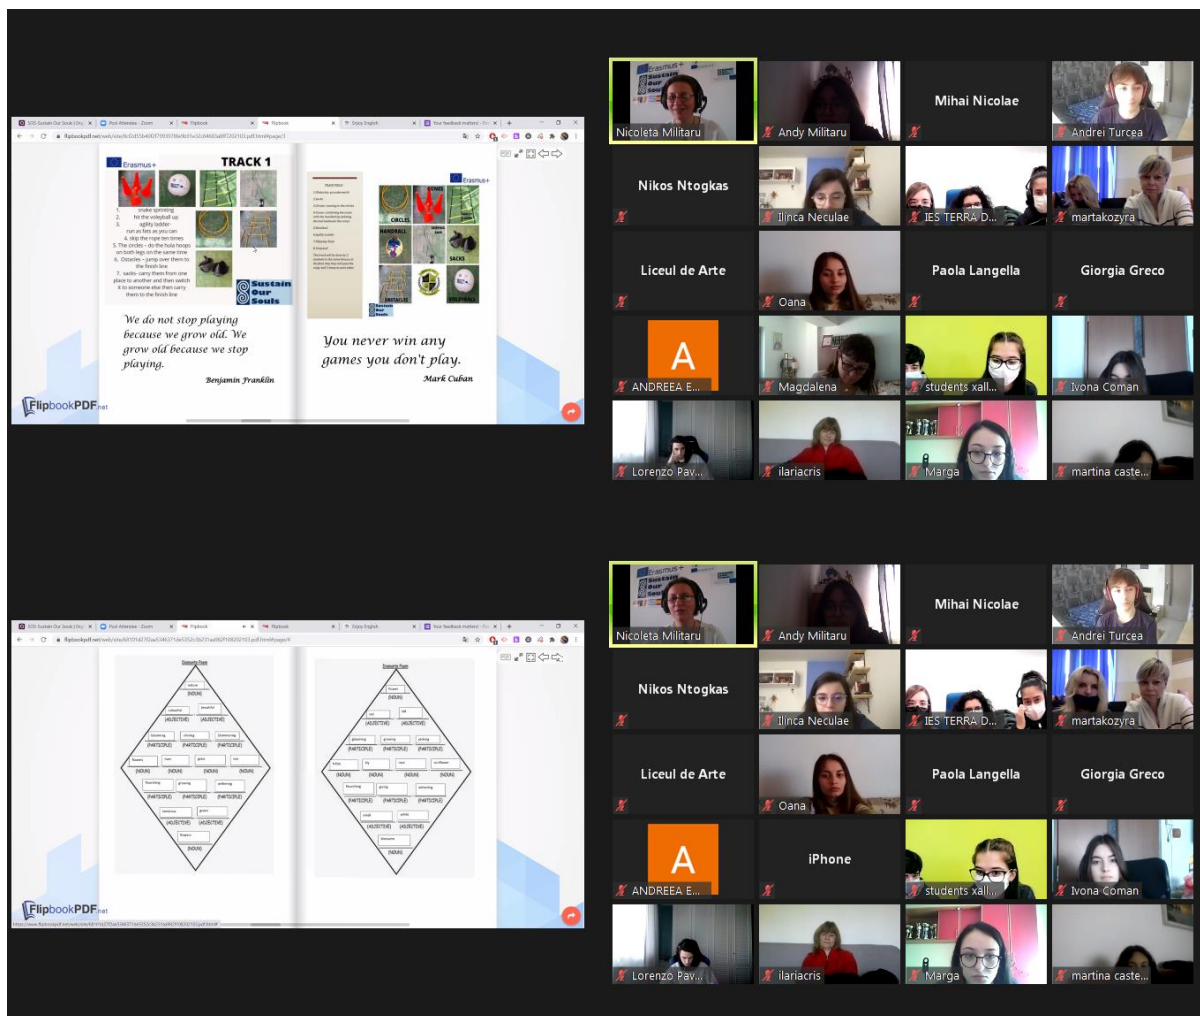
Erasmus+

TRACK 1

1. snake spinning
2. hit the volleyball up
3. agility ladder run as fas as you can
4. skip the rope ten times
5. The circles - do the hula hoops on both legs on the same time
6. Ostacles - jump over them to the finish line
7. sacks- carry them from one place to another and then switch it to someone else than carry them to the finish line

Sustain Our Souls

We do not stop playing because we grow old. We grow old because we stop playing.

Benjamin Franklin

Erasmus+

CIRCLES
HANDBALL
SACKS
OBSTACLES
VOLLEYBALL

You never win any games you don't play.

Mark Cuban

FlipbookPDF.net

Nicoleta Militaru
Andy Militaru
Mihai Nicolae
Andrei Turcea
Nikos Ntogkas
Ilinca Neculae
IES TERRA D...
martakozyra
Liceul de Arte
Oana
Paola Langella
Giorgia Greco
A
ANDREEA E...
Magdalena
students xall...
Ivona Coman
Lorenzo Pav...
ilariacris
Marga
martina caste...

Diamante Poem

(NOUN)
(ADJECTIVE) (ADJECTIVE)
(PARTICIPLE) (PARTICIPLE) (PARTICIPLE)
(NOUN) (NOUN) (NOUN) (NOUN)
(PARTICIPLE) (PARTICIPLE) (PARTICIPLE)
(ADJECTIVE) (ADJECTIVE)
(NOUN)

Diamante Poem

(NOUN)
(ADJECTIVE) (ADJECTIVE)
(PARTICIPLE) (PARTICIPLE) (PARTICIPLE)
(NOUN) (NOUN) (NOUN) (NOUN)
(PARTICIPLE) (PARTICIPLE) (PARTICIPLE)
(ADJECTIVE) (ADJECTIVE)
(NOUN)

FlipbookPDF.net

Nicoleta Militaru
Andy Militaru
Mihai Nicolae
Andrei Turcea
Nikos Ntogkas
Ilinca Neculae
IES TERRA D...
martakozyra
Liceul de Arte
Oana
Paola Langella
Giorgia Greco
A
ANDREEA E...
iPhone
students xall...
Ivona Coman
Lorenzo Pav...
ilariacris
Marga
martina caste...